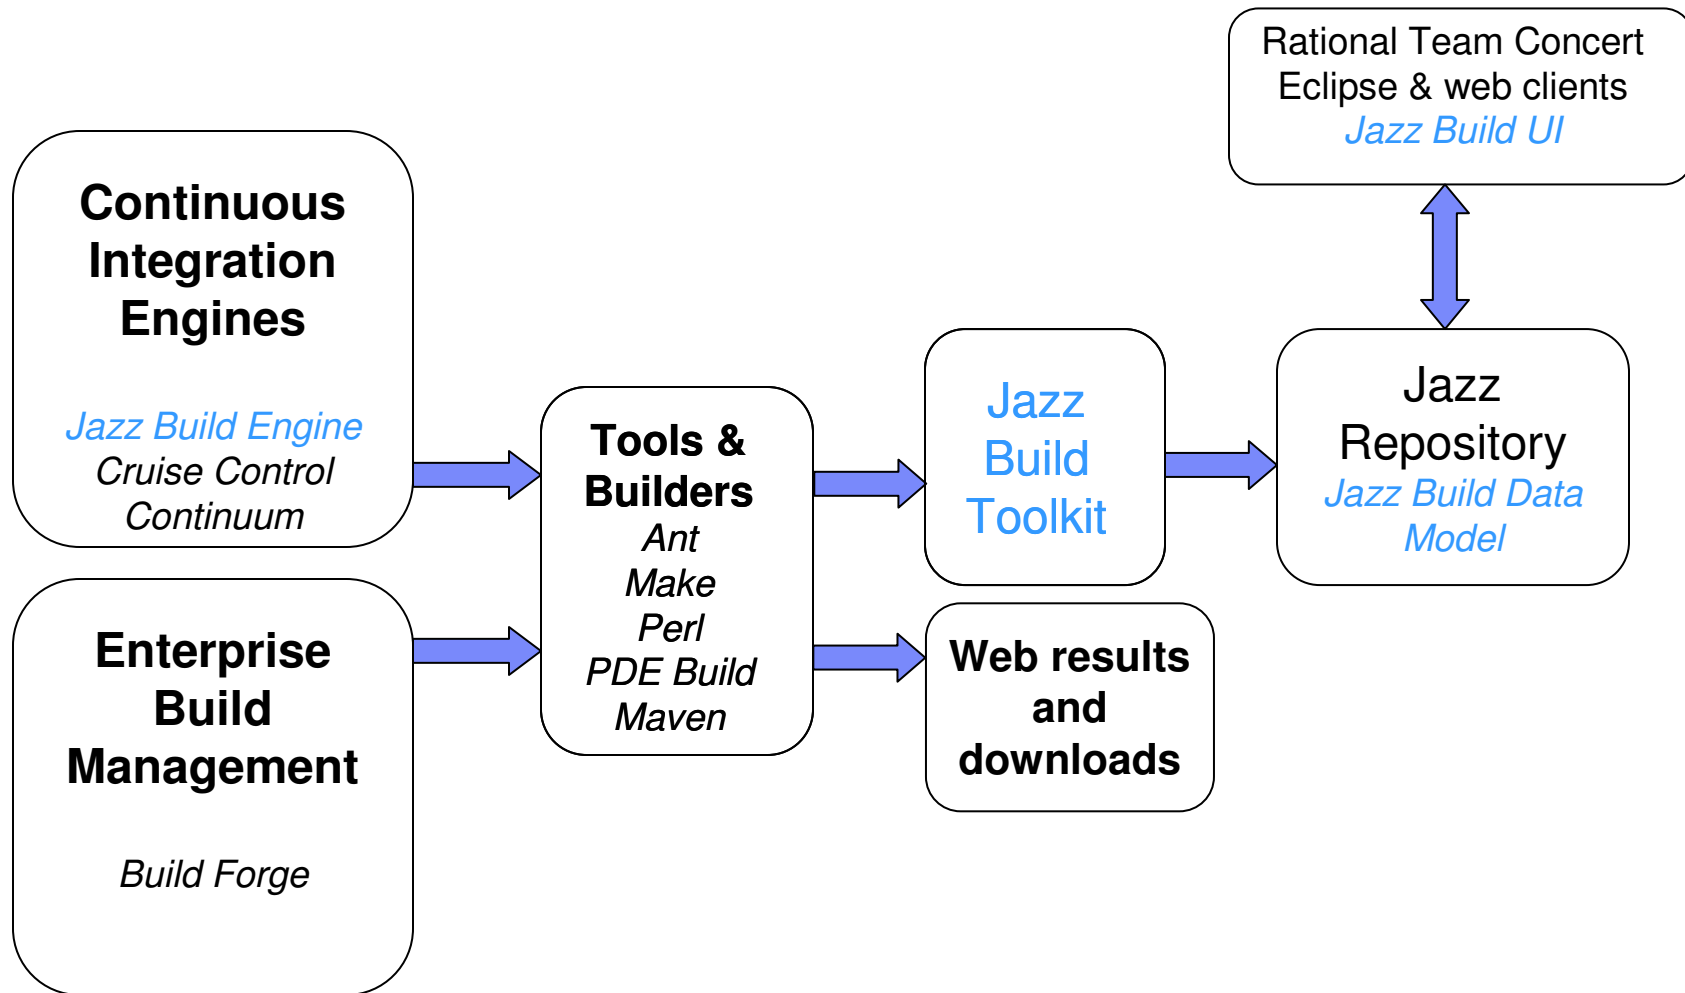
Rational Team Concert
Eclipse & web clients
*Jazz Build UI*

**Continuous Integration Engines**

*Jazz Build Engine*
*Cruise Control*
*Continuum*

**Enterprise Build Management**

*Build Forge*

**Tools & Builders**
*Ant*
*Make*
*Perl*
*PDE Build*
*Maven*

Jazz
Build
Toolkit

Jazz
Repository
*Jazz Build Data Model*

**Web results and downloads**